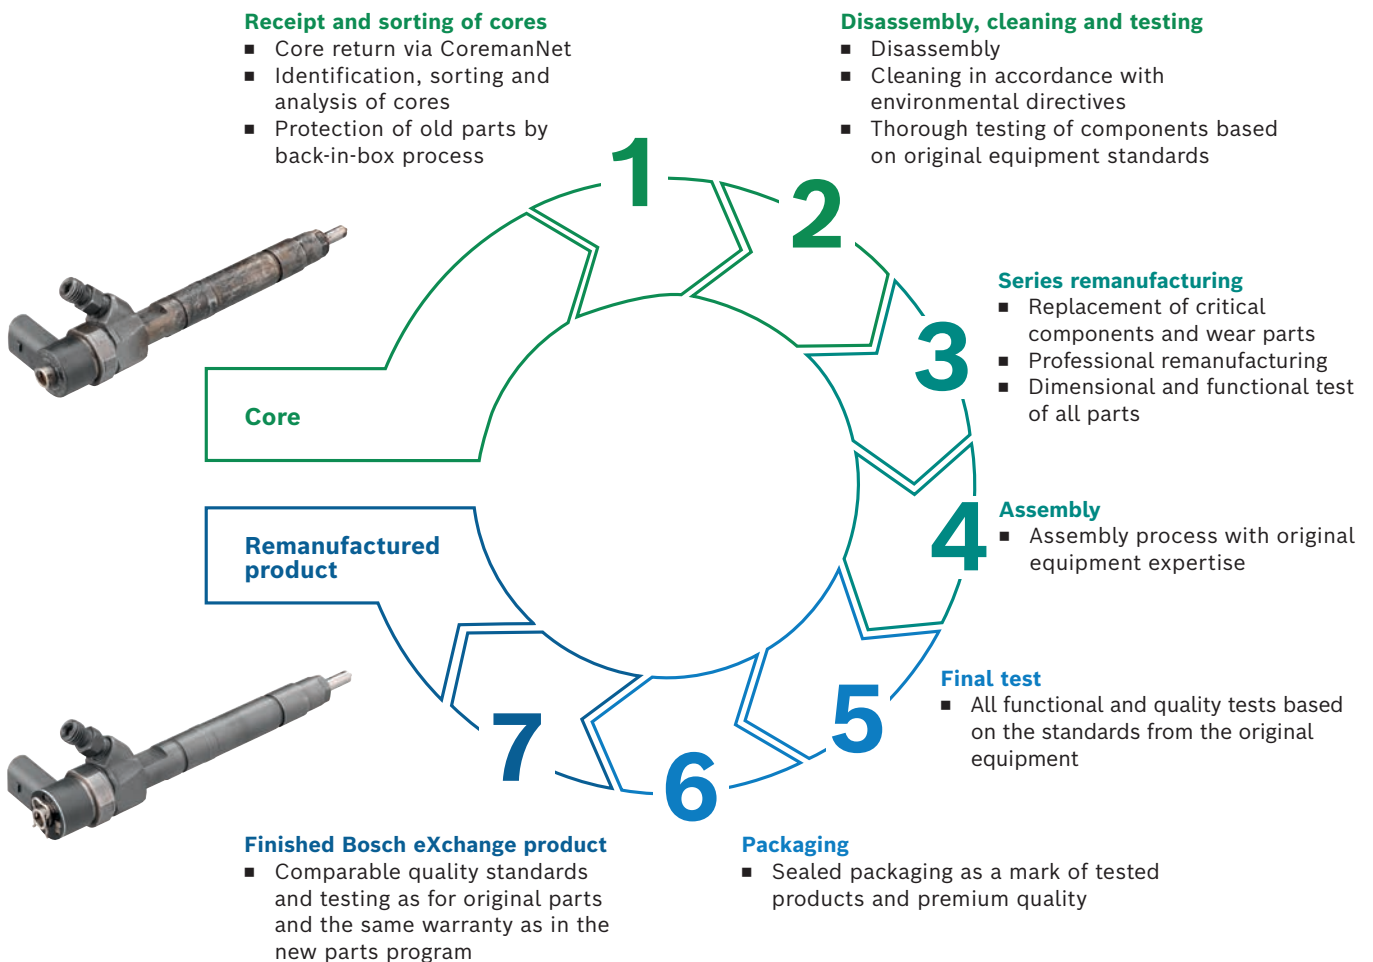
Receipt and sorting of cores
■ Core return via CoremanNet
■ Identification, sorting and analysis of cores
■ Protection of old parts by back-in-box process

Disassembly, cleaning and testing
■ Disassembly
■ Cleaning in accordance with environmental directives
■ Thorough testing of components based on original equipment standards

1

2

Series remanufacturing
■ Replacement of critical components and wear parts
■ Professional remanufacturing
■ Dimensional and functional test of all parts

3

Core

Assembly
■ Assembly process with original equipment expertise

4

Remanufactured product

Final test
■ All functional and quality tests based on the standards from the original equipment

5

7

6

Finished Bosch eXchange product
■ Comparable quality standards and testing as for original parts and the same warranty as in the new parts program

Packaging
■ Sealed packaging as a mark of tested products and premium quality